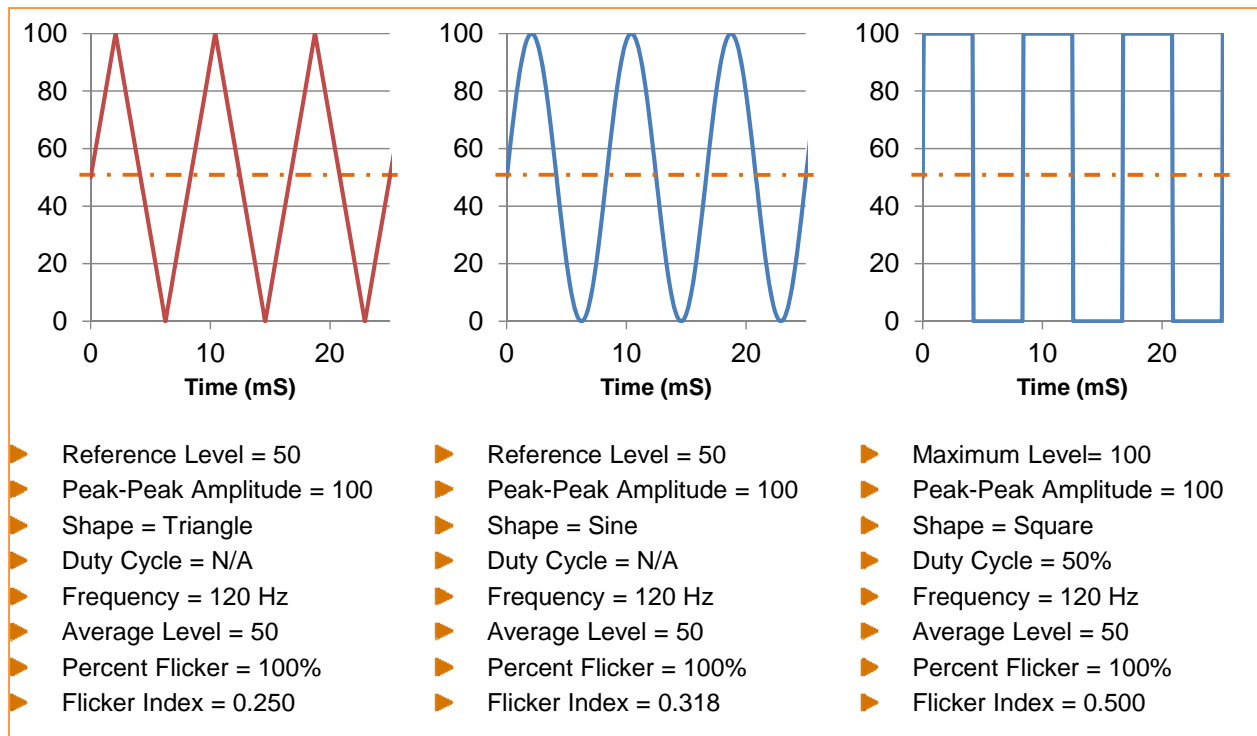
100
80
60
40
20
0
0 10 20
Time (mS)

100
80
60
40
20
0
0 10 20
Time (mS)

100
80
60
40
20
0
0 10 20
Time (mS)

- Reference Level = 50
- Peak-Peak Amplitude = 100
- Shape = Triangle
- Duty Cycle = N/A
- Frequency = 120 Hz
- Average Level = 50
- Percent Flicker = 100%
- Flicker Index = 0.250

- Reference Level = 50
- Peak-Peak Amplitude = 100
- Shape = Sine
- Duty Cycle = N/A
- Frequency = 120 Hz
- Average Level = 50
- Percent Flicker = 100%
- Flicker Index = 0.318

- Maximum Level= 100
- Peak-Peak Amplitude = 100
- Shape = Square
- Duty Cycle = 50%
- Frequency = 120 Hz
- Average Level = 50
- Percent Flicker = 100%
- Flicker Index = 0.500